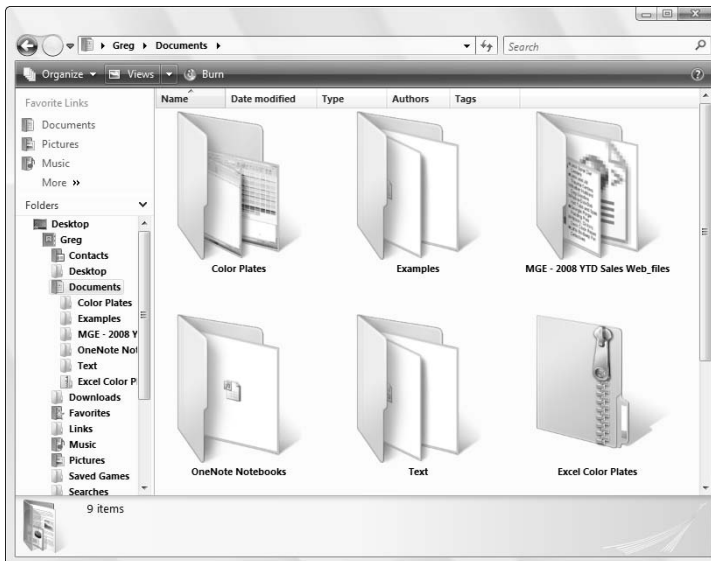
Greg ▸ Documents ▸

Search

Organize ▾ Views ▾ Burn

Favorite Links

Documents

Pictures

Music

More »

Folders

Desktop

Greg

Contacts

Desktop

Documents

Color Plates

Examples

MGE - 2008 Y

OneNote Not

Text

Excel Color P

Downloads

Favorites

Links

Music

Pictures

Saved Games

Searches

| Name | Date modified | Type | Authors | Tags |
|---|---|---|---|---|

Color Plates

Examples

MGE - 2008 YTD Sales Web_files

OneNote Notebooks

Text

Excel Color Plates

9 items